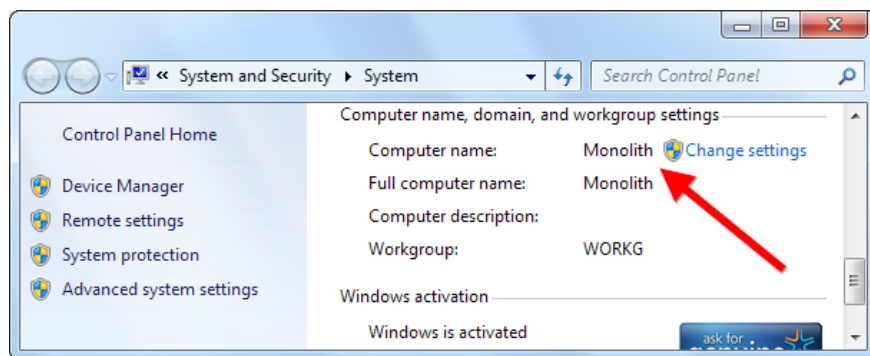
« System and Security ▸ System

Search Control Panel

Control Panel Home

Device Manager

Remote settings

System protection

Advanced system settings

Computer name, domain, and workgroup settings

Computer name: Monolith Change settings

Full computer name: Monolith

Computer description:

Workgroup: WORKG

Windows activation

Windows is activated

ask for

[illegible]